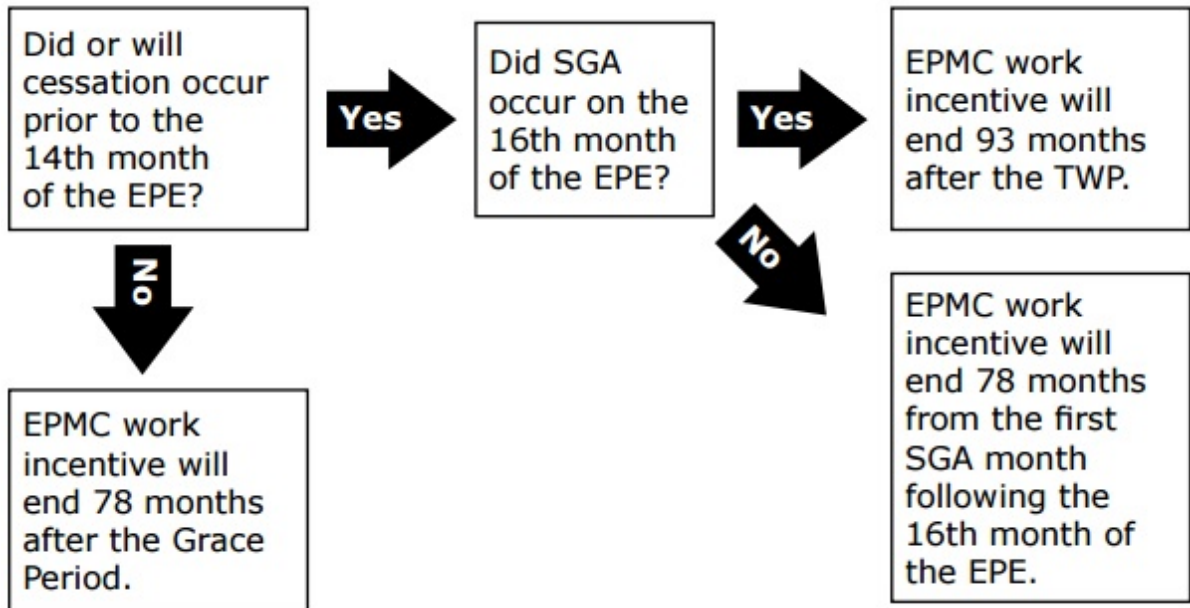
Did or will cessation occur prior to the 14th month of the EPE?

Yes

Did SGA occur on the 16th month of the EPE?

Yes

EPMC work incentive will end 93 months after the TWP.

No

No

EPMC work incentive will end 78 months from the first SGA month following the 16th month of the EPE.

EPMC work incentive will end 78 months after the Grace Period.